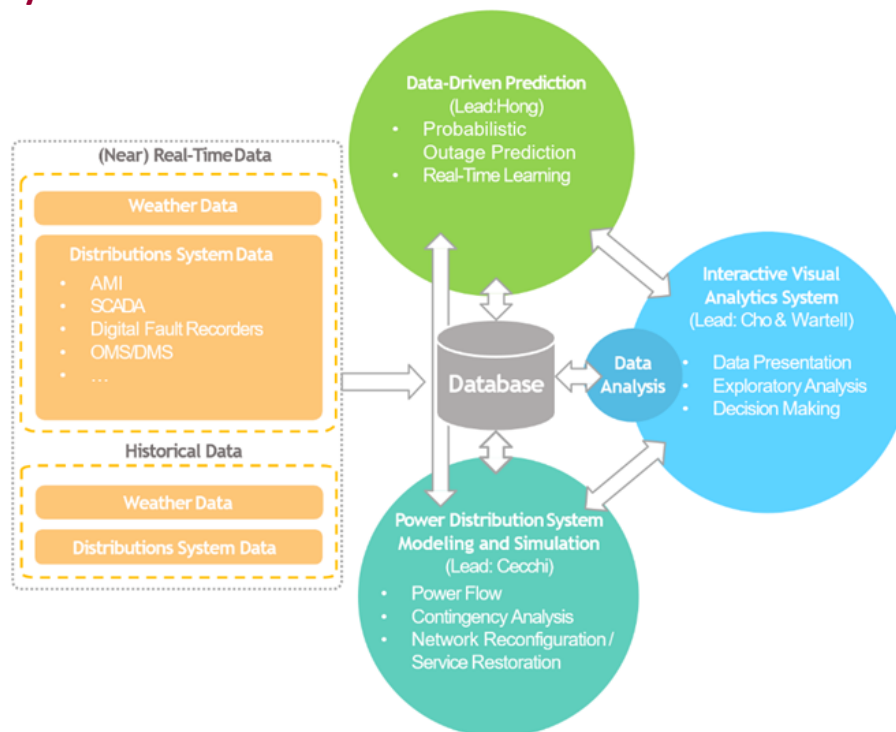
(Near) Real-Time Data

Weather Data

Distributions System Data
- AMI
- SCADA
- Digital Fault Recorders
- OMS/DMS
- …

Historical Data

Weather Data

Distributions System Data

Data-Driven Prediction
(Lead:Hong)
- Probabilistic Outage Prediction
- Real-Time Learning

Database

Data Analysis

Interactive Visual Analytics System
(Lead: Cho & Wartell)
- Data Presentation
- Exploratory Analysis
- Decision Making

Power Distribution System Modeling and Simulation
(Lead: Cecchi)
- Power Flow
- Contingency Analysis
- Network Reconfiguration / Service Restoration